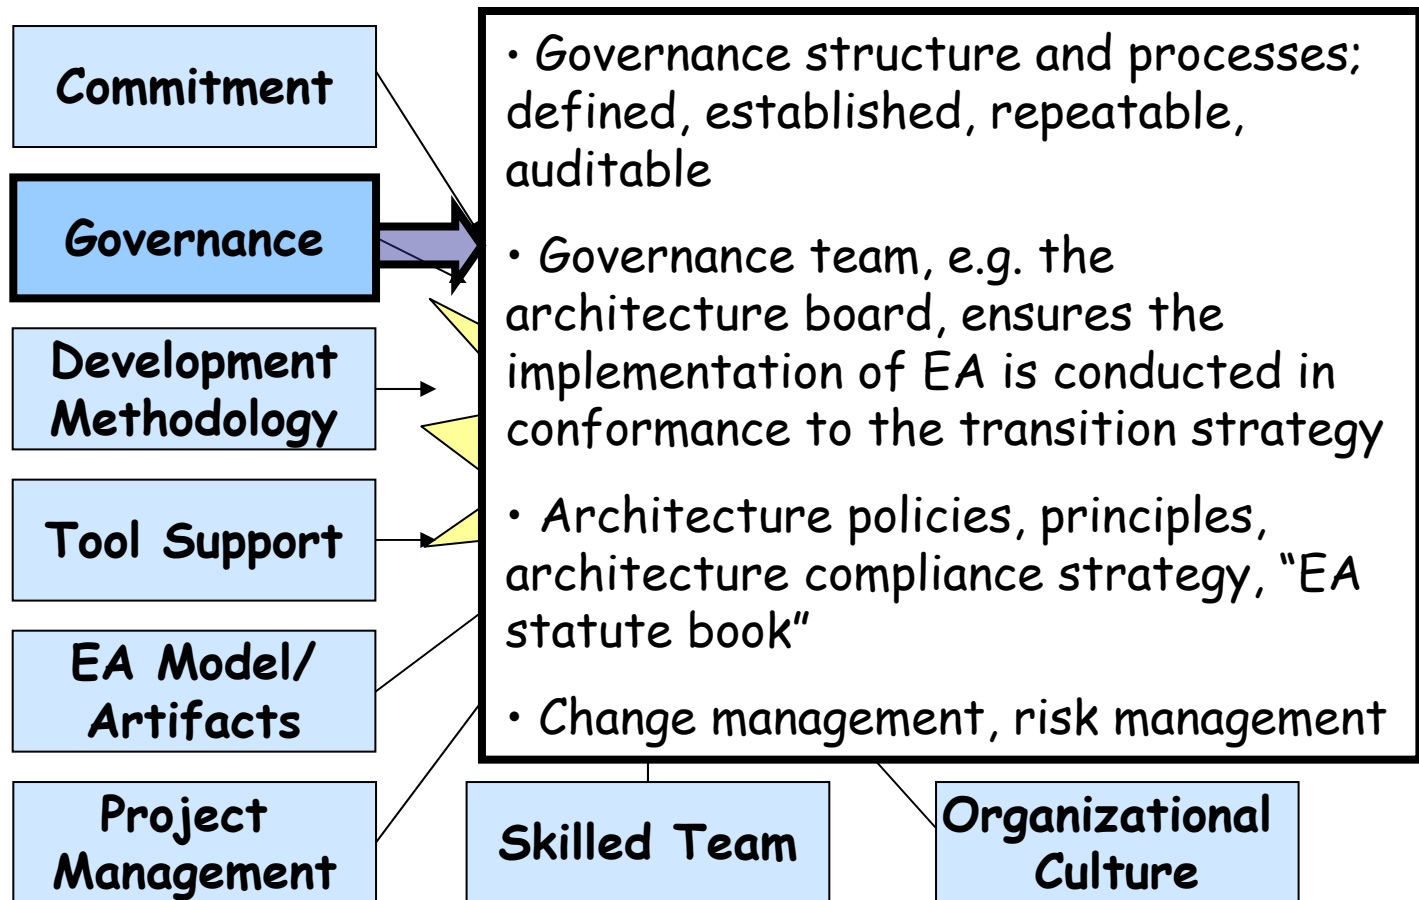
Commitment

Governance

Development Methodology

Tool Support

EA Model/ Artifacts

Project Management

• Governance structure and processes; defined, established, repeatable, auditable

• Governance team, e.g. the architecture board, ensures the implementation of EA is conducted in conformance to the transition strategy

• Architecture policies, principles, architecture compliance strategy, "EA statute book"

• Change management, risk management

Skilled Team

Organizational Culture